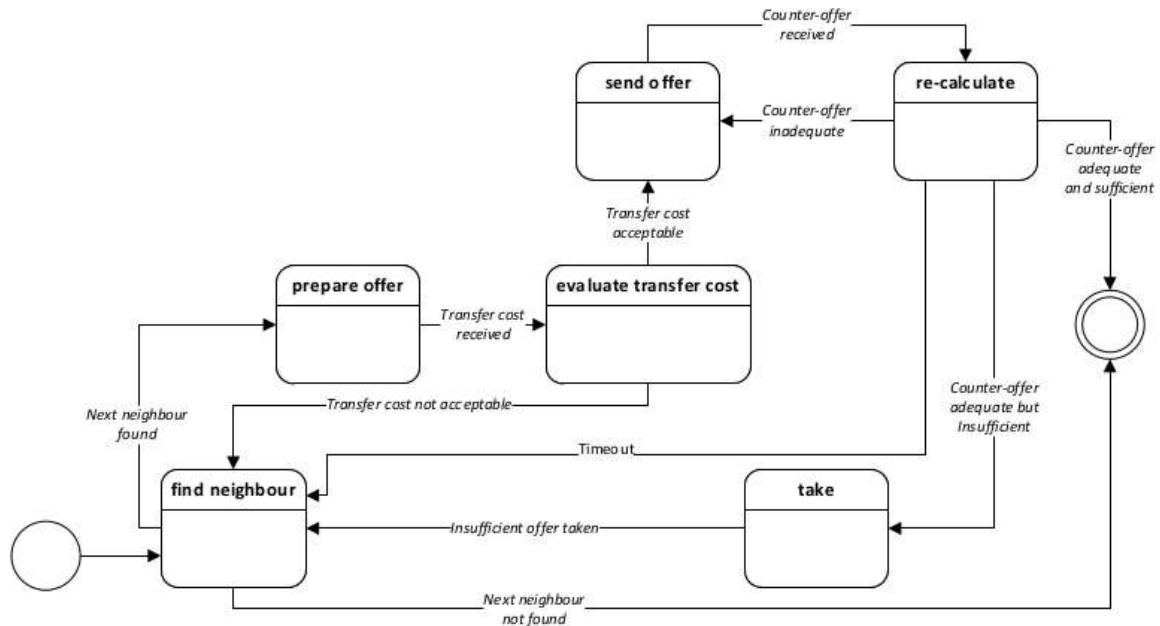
Counter-offer received

send offer

re-calculate

Counter-offer inadequate

Counter-offer adequate and sufficient

Transfer cost acceptable

prepare offer

evaluate transfer cost

Transfer cost received

Next neighbour found

Transfer cost not acceptable

Counter-offer adequate but Insufficient

Timeout

find neighbour

take

Insufficient offer taken

Next neighbour not found